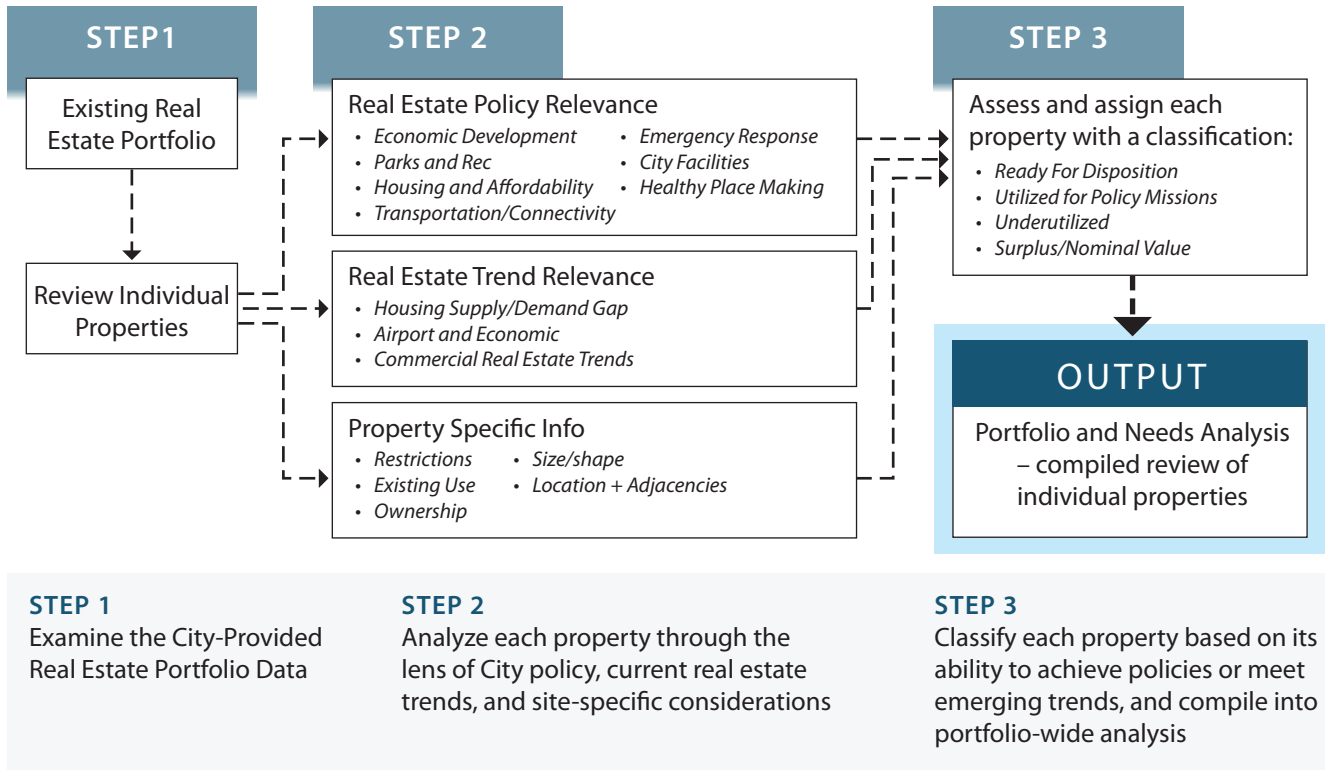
STEP1

Existing Real Estate Portfolio

Review Individual Properties

STEP 2

Real Estate Policy Relevance
- Economic Development
- Parks and Rec
- Housing and Affordability
- Transportation/Connectivity
- Emergency Response
- City Facilities
- Healthy Place Making

Real Estate Trend Relevance
- Housing Supply/Demand Gap
- Airport and Economic
- Commercial Real Estate Trends

Property Specific Info
- Restrictions
- Existing Use
- Ownership
- Size/shape
- Location + Adjacencies

STEP 3

Assess and assign each property with a classification:
- Ready For Disposition
- Utilized for Policy Missions
- Underutilized
- Surplus/Nominal Value

OUTPUT

Portfolio and Needs Analysis – compiled review of individual properties

STEP 1
Examine the City-Provided Real Estate Portfolio Data

STEP 2
Analyze each property through the lens of City policy, current real estate trends, and site-specific considerations

STEP 3
Classify each property based on its ability to achieve policies or meet emerging trends, and compile into portfolio-wide analysis